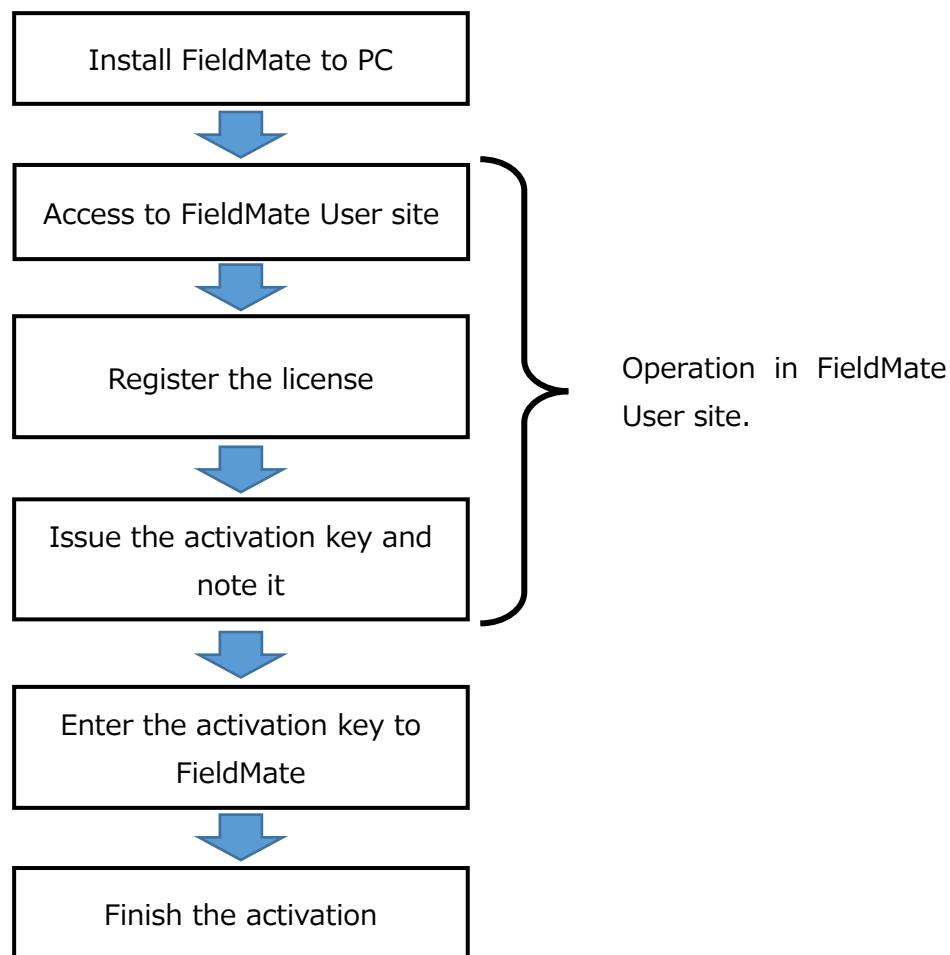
Install FieldMate to PC

Access to FieldMate User site

Register the license

Issue the activation key and note it

Operation in FieldMate User site.

Enter the activation key to FieldMate

Finish the activation